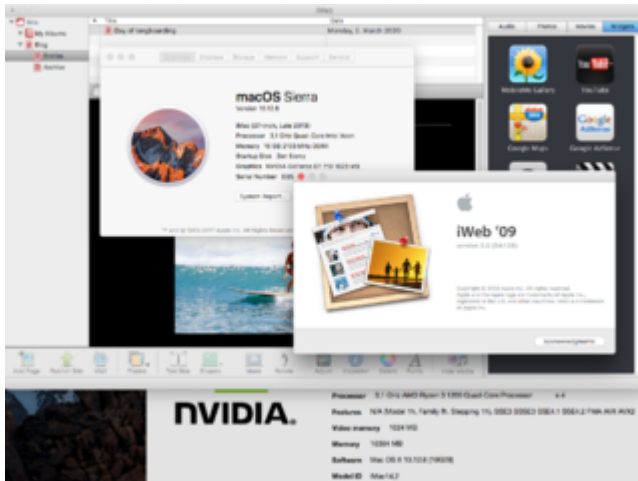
Site
My Albums
Blog
Entries
Archive
Title
Day of longboarding
Date
Monday, 2. March 2020

Overview Displays Storage Memory Support Service

macOS Sierra
Version 10.12.6

iMac (27-inch, Late 2013)
Processor 3.1 GHz Quad-Core Intel Xeon
Memory 16 GB 2133 MHz DDR4
Startup Disk Sierra
Graphics NVIDIA GeForce GT 710 1023 MB
Serial Number

System Report...

Audio Photos Movies Widgets
Widgets Gallery
YouTube
Google Maps
Google AdSense

iWeb '09
Version 3.0.4 (2.1.3)

Acknowledgments

Add Page Publish Site Visit Theme Text Box Shapes Mask Rotate Adjust Inspector Colors Fonts Media

NVIDIA.
Processor 3.1 GHz AMD Ryzen 5 1300 Quad Core Processor x 4
Features
Video memory 1024 MB
Memory 16384 MB
Software Mac OS X 10.12.6 (16G29)
Model ID iMac14,2